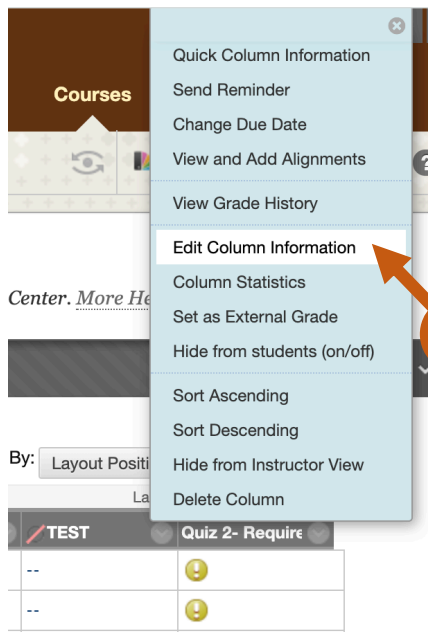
Courses

Center. More He

By: Layout Positi

La

TEST

Quiz 2- Require

--

--

Quick Column Information
Send Reminder
Change Due Date
View and Add Alignments

View Grade History

Edit Column Information
Column Statistics
Set as External Grade
Hide from students (on/off)

Sort Ascending
Sort Descending
Hide from Instructor View
Delete Column